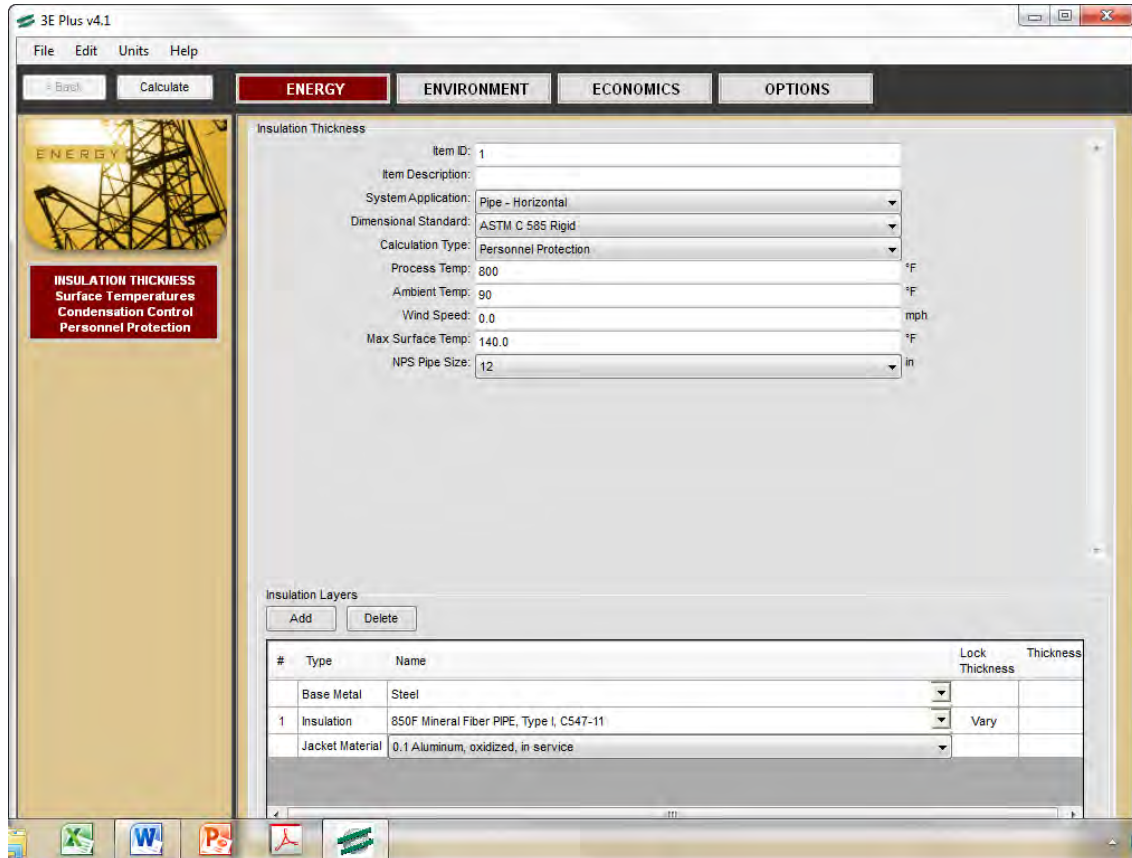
3E Plus v4.1

File Edit Units Help

< Back Calculate

ENERGY ENVIRONMENT ECONOMICS OPTIONS

ENERGY

INSULATION THICKNESS
Surface Temperatures
Condensation Control
Personnel Protection

Insulation Thickness

Item ID: 1
Item Description:
System Application: Pipe - Horizontal
Dimensional Standard: ASTM C 585 Rigid
Calculation Type: Personnel Protection
Process Temp: 800 °F
Ambient Temp: 90 °F
Wind Speed: 0.0 mph
Max Surface Temp: 140.0 °F
NPS Pipe Size: 12 in

Insulation Layers

Add Delete

| # | Type | Name | Lock Thickness | Thickness |
|---|---|---|---|---|
| | Base Metal | Steel | | |
| 1 | Insulation | 850F Mineral Fiber PIPE, Type I, C547-11 | Vary | |
| | Jacket Material | 0.1 Aluminum, oxidized, in service | | |